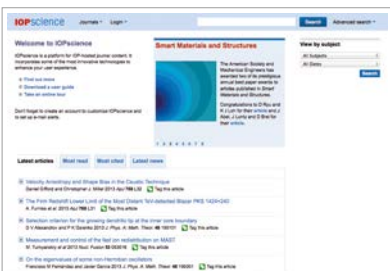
IOPscience Journals Login

Search Advanced search

Welcome to IOPscience

IOPscience is a platform for IOP-hosted journal content. It incorporates some of the most innovative technologies to enhance your user experience.

Find out more
Download a user guide
Take an online tour

Don't forget to create an account to customise IOPscience and to set up e-mail alerts.

Smart Materials and Structures

The American Society of Mechanical Engineers has awarded two of its prestigious annual best paper awards to articles published in Smart Materials and Structures.

Congratulations to D Ryu and K J Loh for their article and J Abel, J Luntz and D Brei for their article.

View by subject

All Subjects

All Sites

Search

Latest articles Most read Most cited Latest news

Velocity Anisotropy and Shape Bias in the Caustic Technique
Daniel Gifford and Christopher J. Miller 2013 ApJ 768 L32 Tag this article

The Firth Redshift Lower Limit of the Most Distant TeV-detected Blazar PKS 1424+240
A. Furniss et al 2013 ApJ 768 L31 Tag this article

Selection criterion for the growing dendritic tip at the inner core boundary
D V Alexandrov and P K Galenko 2013 J. Phys. A: Math. Theor. 46 195101 Tag this article

Measurement and control of the fast ion redistribution on MAST
M. Turnyanskiy et al 2013 Nucl. Fusion 53 053016 Tag this article

On the eigenvalues of some non-Hermitian oscillators
Francisco M Fernández and Javier Garcia 2013 J. Phys. A: Math. Theor. 46 195301 Tag this article